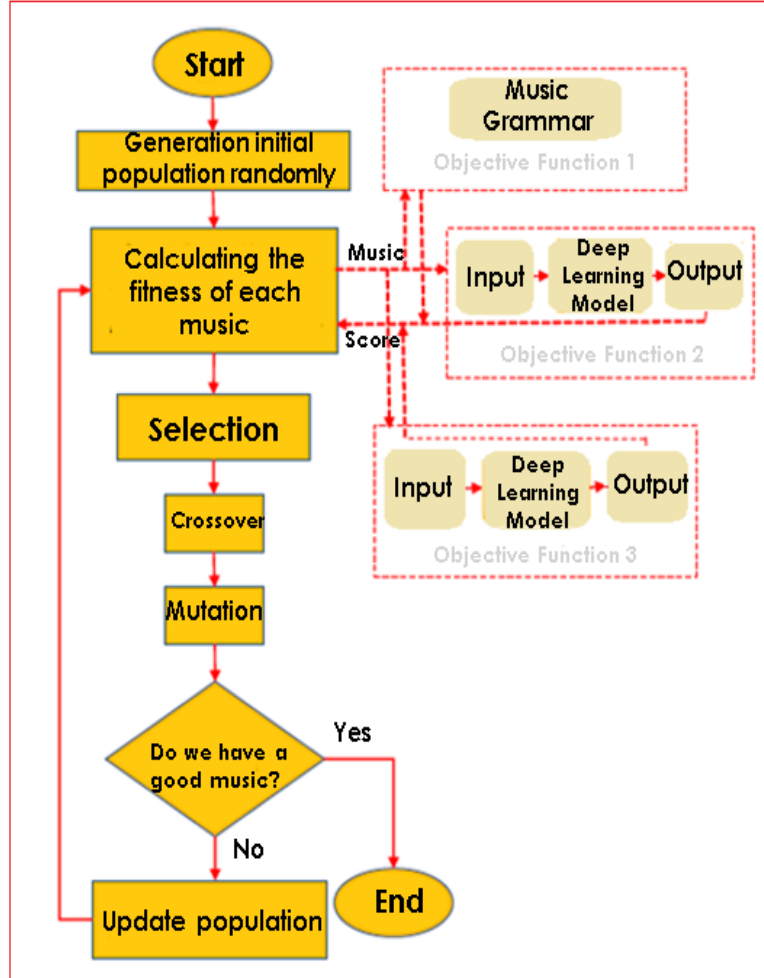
Start

Generation initial population randomly

Calculating the fitness of each music

Music

Score

Music Grammar

Objective Function 1

Input

Deep Learning Model

Output

Objective Function 2

Input

Deep Learning Model

Output

Objective Function 3

Selection

Crossover

Mutation

Do we have a good music?

Yes

No

End

Update population